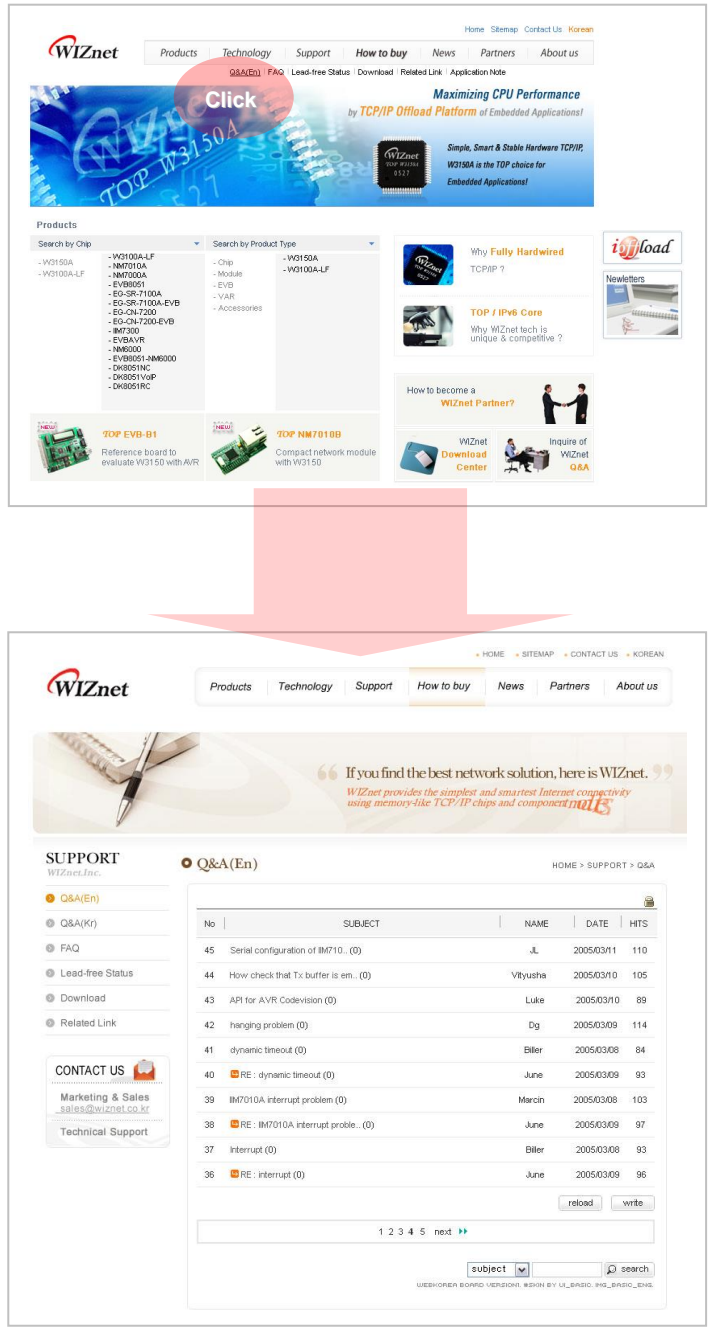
Home Sitemap Contact Us Korean

WIZnet

Products Technology Support How to buy News Partners About us

Q&A(En) | FAQ | Lead-free Status | Download | Related Link | Application Note

Click

Maximizing CPU Performance by TCP/IP Offload Platform of Embedded Applications!

TOP W3150A

Simple, Smart & Stable Hardware TCP/IP, W3150A is the TOP choice for Embedded Applications!

Products

Search by Chip

- W3150A
- W3100A-LF

- W3100A-LF
- NM7010A
- NM7000A
- EVB8051
- EG-SR-7100A
- EG-SR-7100A-EVB
- EG-CN-7200
- EG-CN-7200-EVB
- IIM7300
- EVBAVR
- NM6000
- EVB8051-NM6000
- DK8051NC
- DK8051VoIP
- DK8051RC

Search by Product Type

- Chip
- Module
- EVB
- VAR
- Accessories

- W3150A
- W3100A-LF

Why Fully Hardwired TCP/IP ?

TOP / IPv6 Core
Why WIZnet tech is unique & competitive ?

iofload

Newletters

How to become a WIZnet Partner?

WIZnet Download Center

Inquire of WIZnet Q&A

TOP EVB-B1
Reference board to evaluate W3150 with AVR

TOP NM7010B
Compact network module with W3150

HOME SITEMAP CONTACT US KOREAN

WIZnet

Products Technology Support How to buy News Partners About us

If you find the best network solution, here is WIZnet.
WIZnet provides the simplest and smartest Internet connectivity using memory-like TCP/IP chips and components.

SUPPORT
WIZnet.Inc.

Q&A(En)
Q&A(Kr)
FAQ
Lead-free Status
Download
Related Link

CONTACT US
Marketing & Sales
sales@wiznet.co.kr
Technical Support

Q&A(En)

HOME > SUPPORT > Q&A

| No | SUBJECT | NAME | DATE | HITS |
|---|---|---|---|---|
| 45 | Serial configuration of IIM710.. (0) | JL | 2005/03/11 | 110 |
| 44 | How check that Tx buffer is em.. (0) | Vityusha | 2005/03/10 | 105 |
| 43 | API for AVR Codevision (0) | Luke | 2005/03/10 | 89 |
| 42 | hanging problem (0) | Dg | 2005/03/09 | 114 |
| 41 | dynamic timeout (0) | Biller | 2005/03/08 | 84 |
| 40 | RE : dynamic timeout (0) | June | 2005/03/09 | 93 |
| 39 | IIM7010A interrupt problem (0) | Marcin | 2005/03/08 | 103 |
| 38 | RE : IIM7010A interrupt proble.. (0) | June | 2005/03/09 | 97 |
| 37 | Interrupt (0) | Biller | 2005/03/08 | 93 |
| 36 | RE : interrupt (0) | June | 2005/03/09 | 96 |

reload write

1 2 3 4 5 next

subject search

WEBKOREAN BOARD VERSION1 ©SKIN BY UI_BASIC, IMG_BASIC_ENG